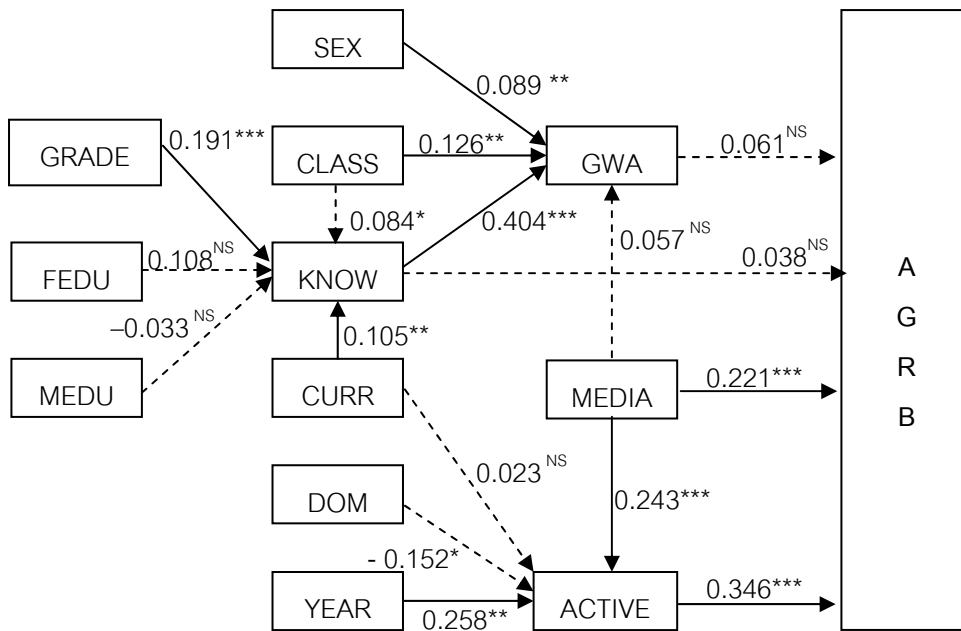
SEX
0.089 **
GRADE
0.191***
CLASS
0.126**
GWA
0.061$^{NS}$
0.084*
0.404***
0.057$^{NS}$
FEDU
0.108$^{NS}$
KNOW
0.038$^{NS}$
A
G
R
B
–0.033$^{NS}$
0.105**
MEDU
CURR
MEDIA
0.221***
0.023$^{NS}$
DOM
0.243***
- 0.152*
YEAR
0.258**
ACTIVE
0.346***